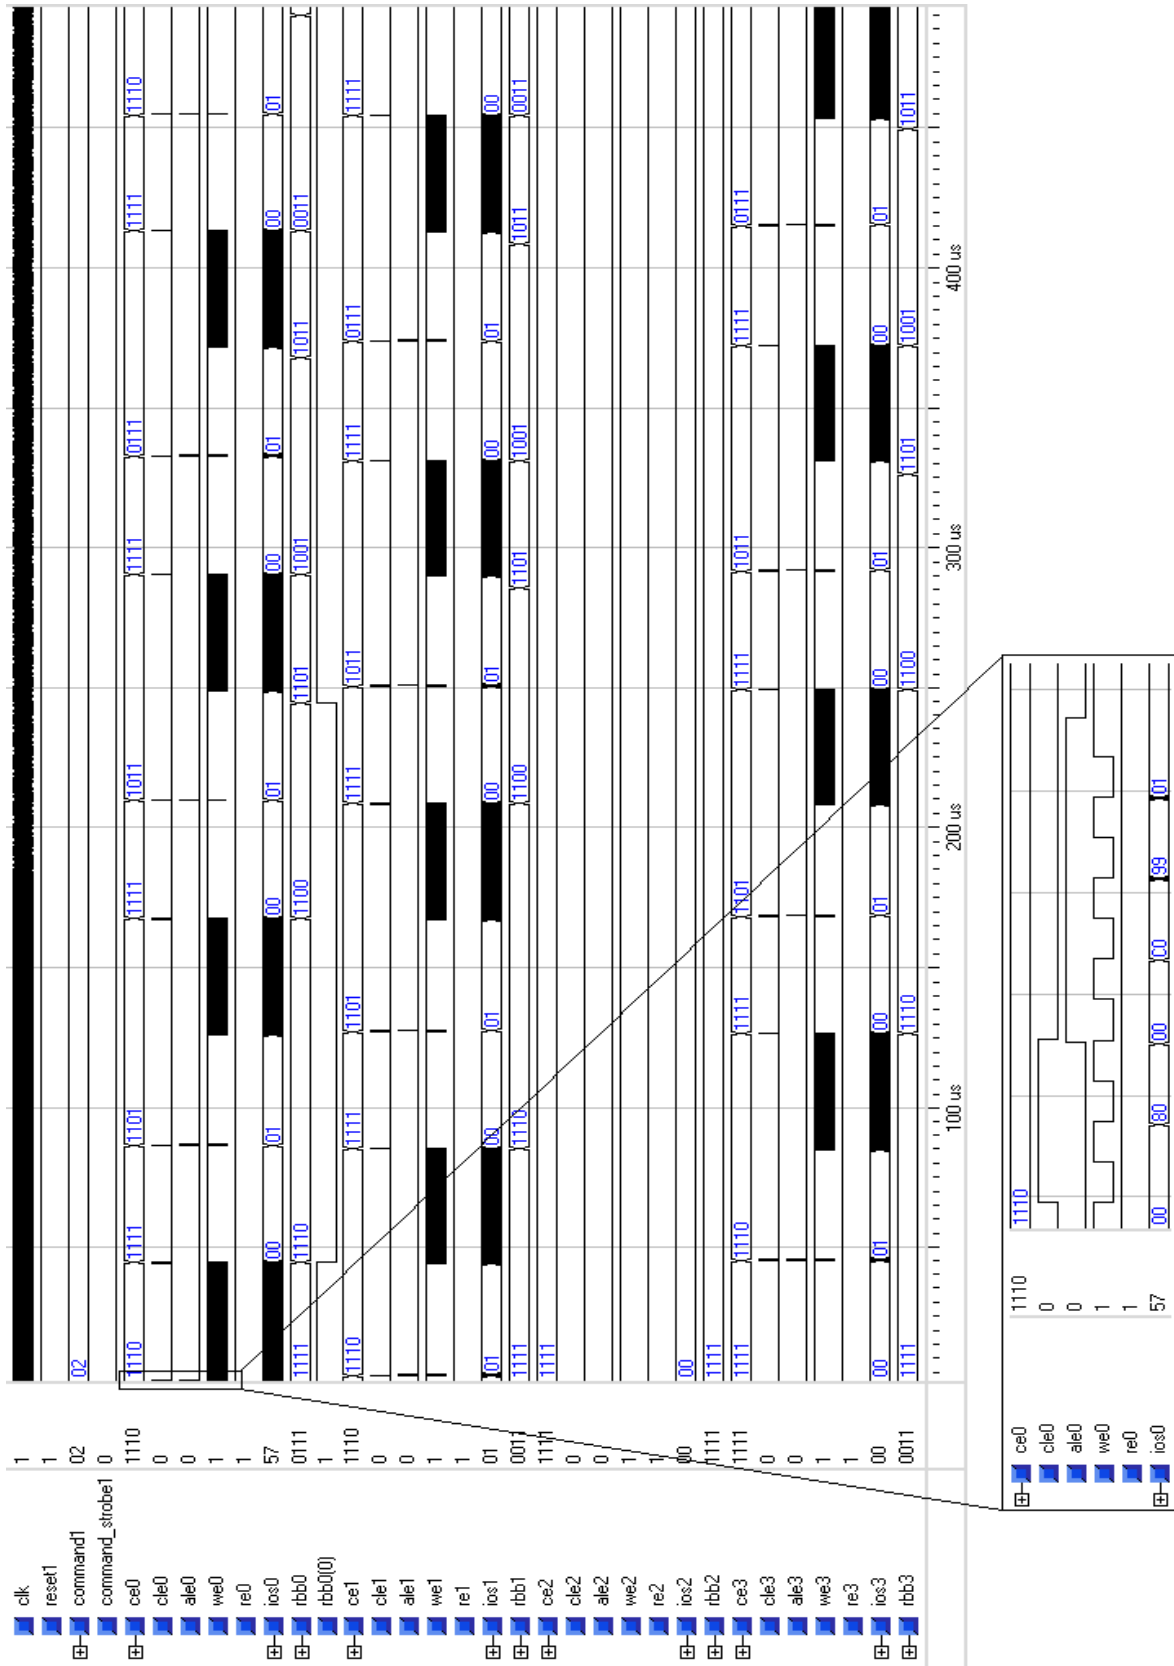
clk 1
reset1 1
command1 02
command_strobe1 0
ce0 1110
cle0 0
ale0 0
we0 1
re0 1
ios0 57
rbb0 0111
rbb0(0) 1
ce1 1110
cle1 0
ale1 0
we1 1
re1 1
ios1 01
rbb1 0011
ce2 1111
cle2 0
ale2 0
we2 1
re2 1
ios2 00
rbb2 1111
ce3 1111
cle3 0
ale3 0
we3 1
re3 1
ios3 00
rbb3 0011

02
1110 1111 1101 1111 1011 1111 0111 1111 1110
00 01 00 01 00 01 00 01
1111 1110 1100 1101 1001 1011 0011
1110 1111 1101 1111 1011 1111 0111 1111
01 00 01 00 01 00 01 00 01 00
1111 1110 1100 1101 1001 1011 0011
1111
00
1111
1111 1110 1111 1101 1111 1011 1111 0111
00 01 00 01 00 01 00 01
1111 1110 1100 1101 1001 1011
100 us
200 us
300 us
400 us

ce0 1110
cle0 0
ale0 0
we0 1
re0 1
ios0 57
1110
00 80 00 C0 99 01